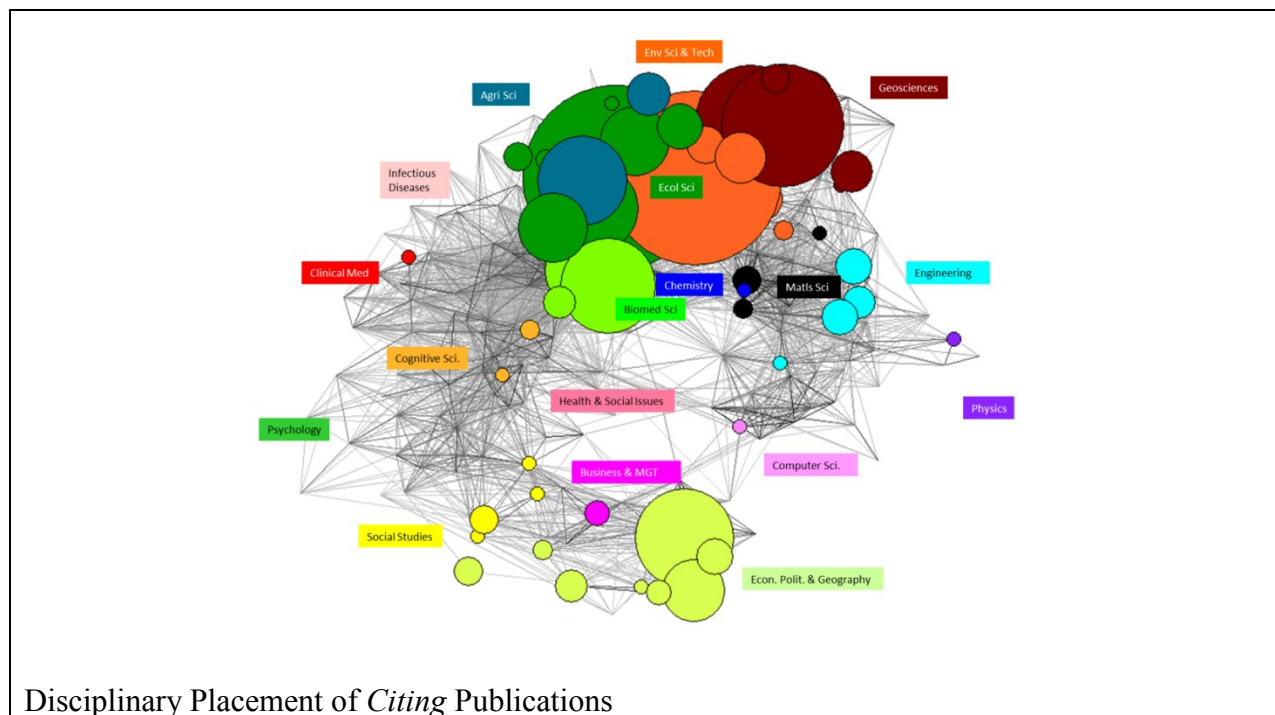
Env Sci & Tech

Agri Sci

Geosciences

Infectious Diseases

Ecol Sci

Clinical Med

Chemistry

Matls Sci

Engineering

Biomed Sci

Cognitive Sci.

Health & Social Issues

Physics

Psychology

Computer Sci.

Business & MGT

Social Studies

Econ. Polit. & Geography

Disciplinary Placement of *Citing* Publications